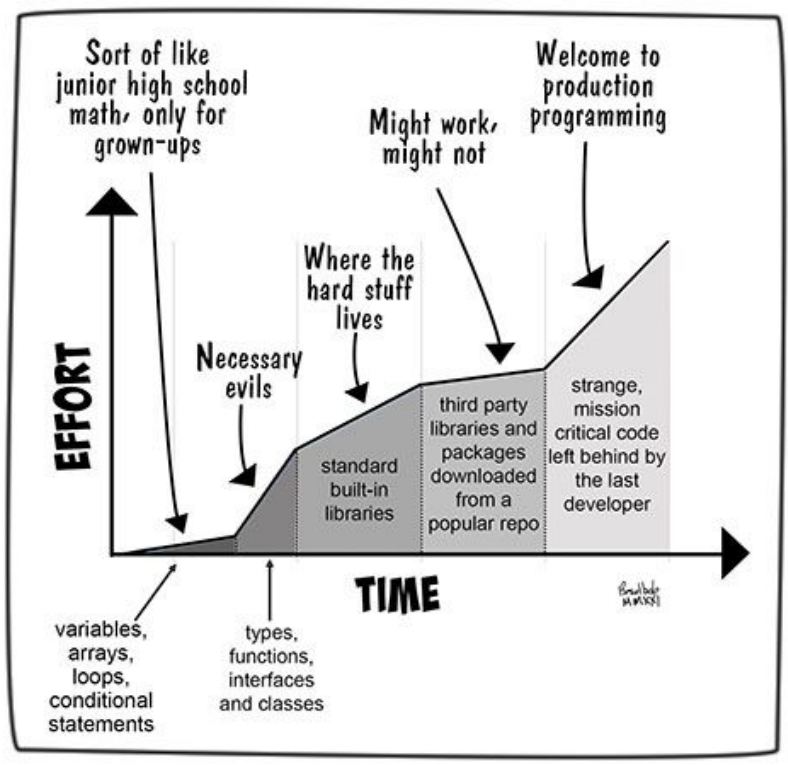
Sort of like junior high school math, only for grown-ups

Welcome to production programming

Might work, might not

Where the hard stuff lives

Necessary evils

EFFORT

standard built-in libraries

third party libraries and packages downloaded from a popular repo

strange, mission critical code left behind by the last developer

TIME

Broadbelt MMXXI

variables, arrays, loops, conditional statements

types, functions, interfaces and classes